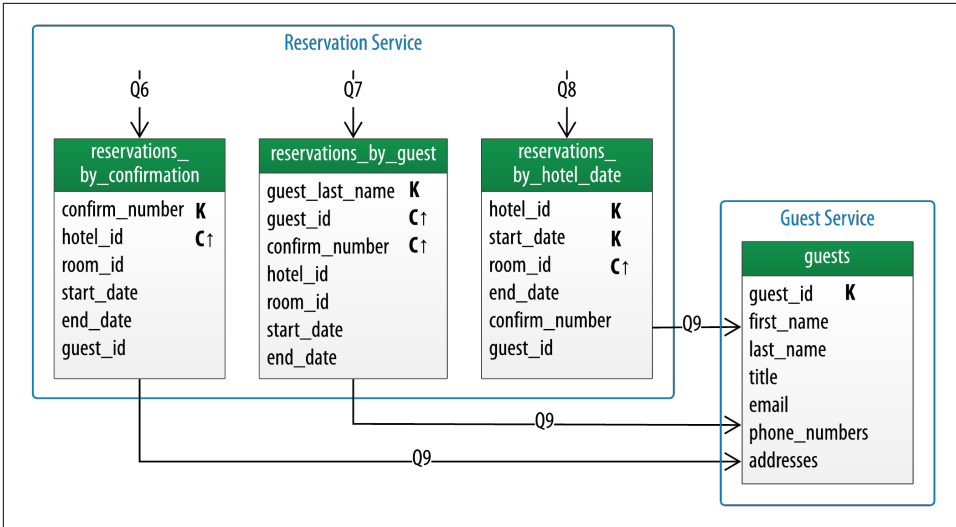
Reservation Service

Q6

Q7

Q8

reservations_by_confirmation

| | |
|---|---|
| confirm_number | K |
| hotel_id | C↑ |
| room_id | |
| start_date | |
| end_date | |
| guest_id | |

reservations_by_guest

| | |
|---|---|
| guest_last_name | K |
| guest_id | C↑ |
| confirm_number | C↑ |
| hotel_id | |
| room_id | |
| start_date | |
| end_date | |

reservations_by_hotel_date

| | |
|---|---|
| hotel_id | K |
| start_date | K |
| room_id | C↑ |
| end_date | |
| confirm_number | |
| guest_id | |

Q9

Guest Service

guests

| | |
|---|---|
| guest_id | K |
| first_name | |
| last_name | |
| title | |
| email | |
| phone_numbers | |
| addresses | |

Q9

Q9